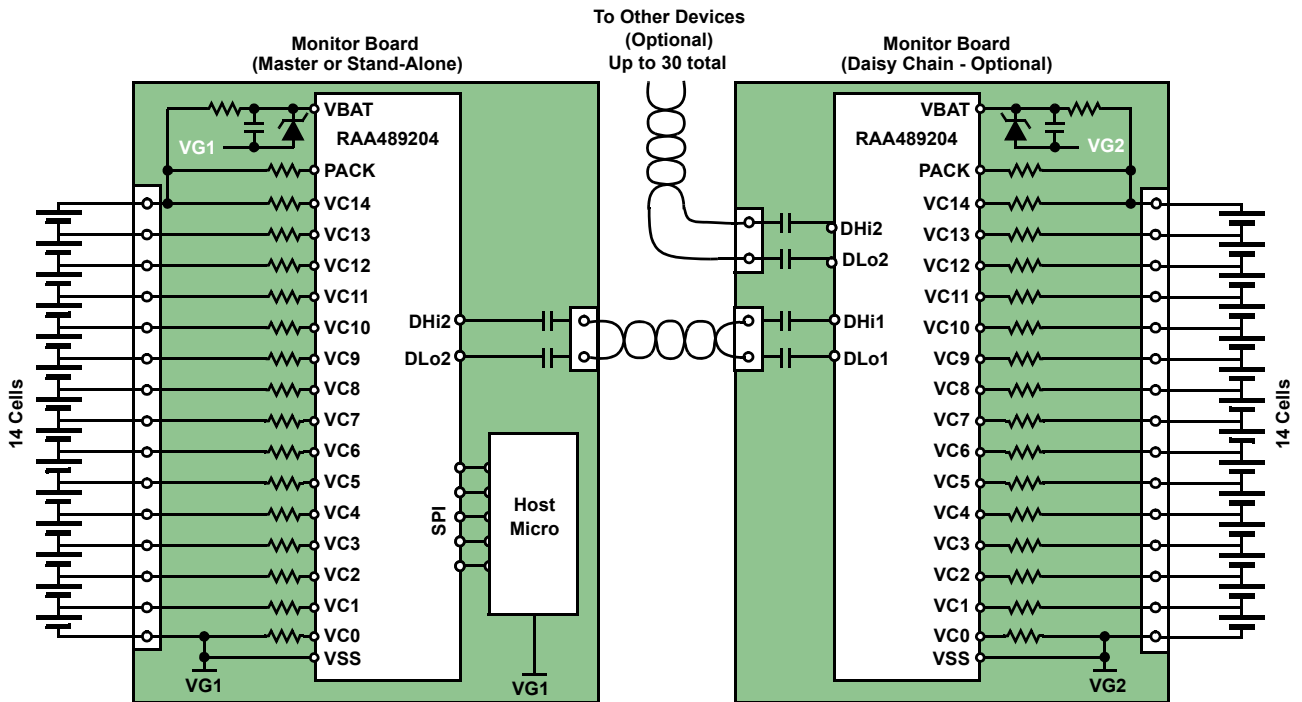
To Other Devices
(Optional)
Up to 30 total

Monitor Board
(Master or Stand-Alone)

VBAT
RAA489204
VG1
PACK
VC14
VC13
VC12
VC11
VC10
VC9
VC8
VC7
VC6
VC5
VC4
VC3
VC2
VC1
VC0
VSS
VG1
14 Cells
DHi2
DLo2
SPI
Host
Micro
VG1

Monitor Board
(Daisy Chain - Optional)

VBAT
RAA489204
VG2
PACK
VC14
VC13
VC12
VC11
VC10
VC9
VC8
VC7
VC6
VC5
VC4
VC3
VC2
VC1
VC0
VSS
VG2
DHi2
DLo2
DHi1
DLo1
14 Cells